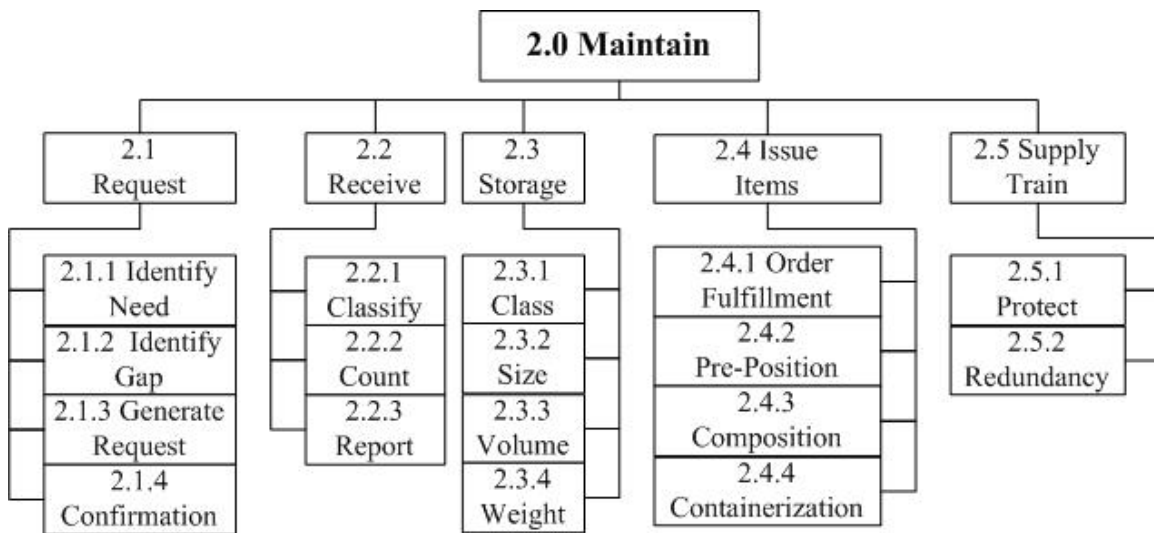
2.0 Maintain

2.1 Request

2.1.1 Identify Need
2.1.2 Identify Gap
2.1.3 Generate Request
2.1.4 Confirmation

2.2 Receive

2.2.1 Classify
2.2.2 Count
2.2.3 Report

2.3 Storage

2.3.1 Class
2.3.2 Size
2.3.3 Volume
2.3.4 Weight

2.4 Issue Items

2.4.1 Order Fulfillment
2.4.2 Pre-Position
2.4.3 Composition
2.4.4 Containerization

2.5 Supply Train

2.5.1 Protect
2.5.2 Redundancy